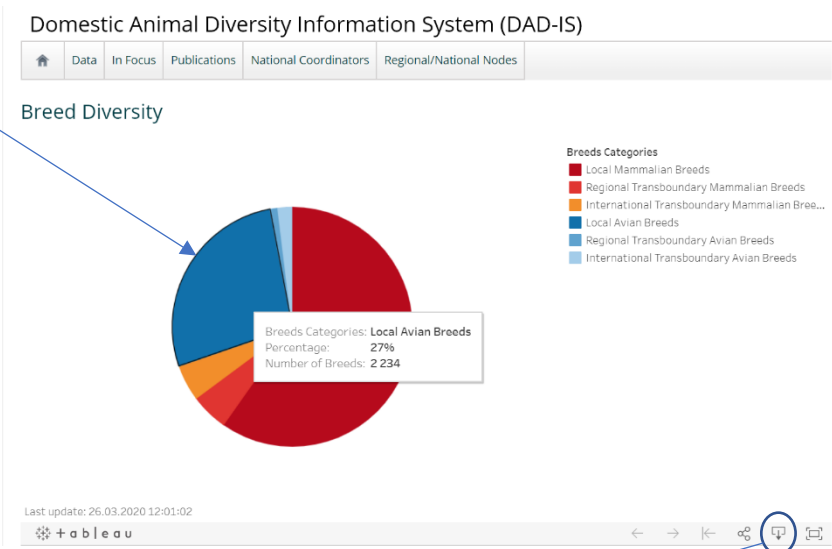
Domestic Animal Diversity Information System (DAD-IS)

Data | In Focus | Publications | National Coordinators | Regional/National Nodes

Breed Diversity

Breeds Categories
Local Mammalian Breeds
Regional Transboundary Mammalian Breeds
International Transboundary Mammalian Bree...
Local Avian Breeds
Regional Transboundary Avian Breeds
International Transboundary Avian Breeds

Breeds Categories: Local Avian Breeds
Percentage: 27%
Number of Breeds: 2 234

Last update: 26.03.2020 12:01:02

+ a b l e a u